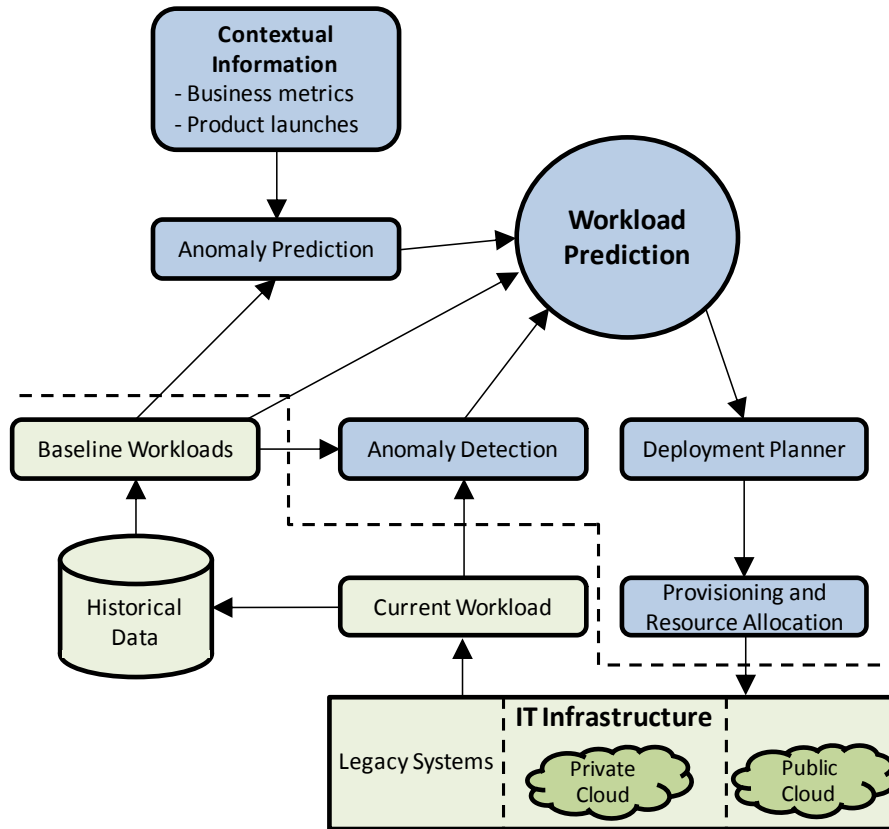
Contextual Information
- Business metrics
- Product launches

Anomaly Prediction

Workload Prediction

Baseline Workloads

Anomaly Detection

Deployment Planner

Historical Data

Current Workload

Provisioning and Resource Allocation

IT Infrastructure

Legacy Systems

Private Cloud

Public Cloud